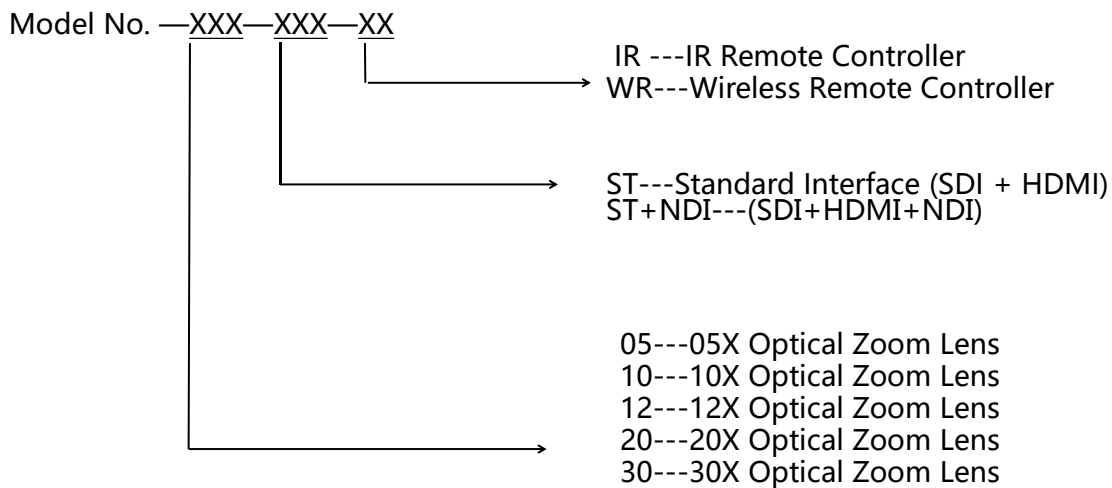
Model No. —XXX—XXX—XX

IR ---IR Remote Controller
WR---Wireless Remote Controller

ST---Standard Interface (SDI + HDMI)
ST+NDI---(SDI+HDMI+NDI)

05---05X Optical Zoom Lens
10---10X Optical Zoom Lens
12---12X Optical Zoom Lens
20---20X Optical Zoom Lens
30---30X Optical Zoom Lens